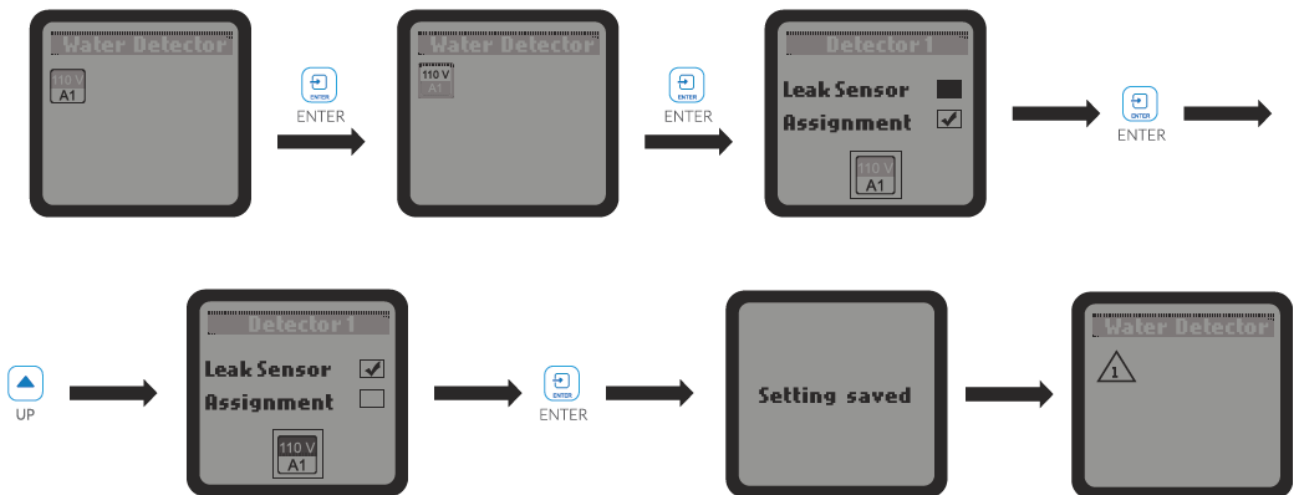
Water Detector

110 V
A1

ENTER
ENTER

Water Detector

110 V
A1

ENTER
ENTER

Detector 1

Leak Sensor
Assignment

110 V
A1

ENTER
ENTER

UP

Detector 1

Leak Sensor
Assignment

110 V
A1

ENTER
ENTER

Setting saved

Water Detector

1